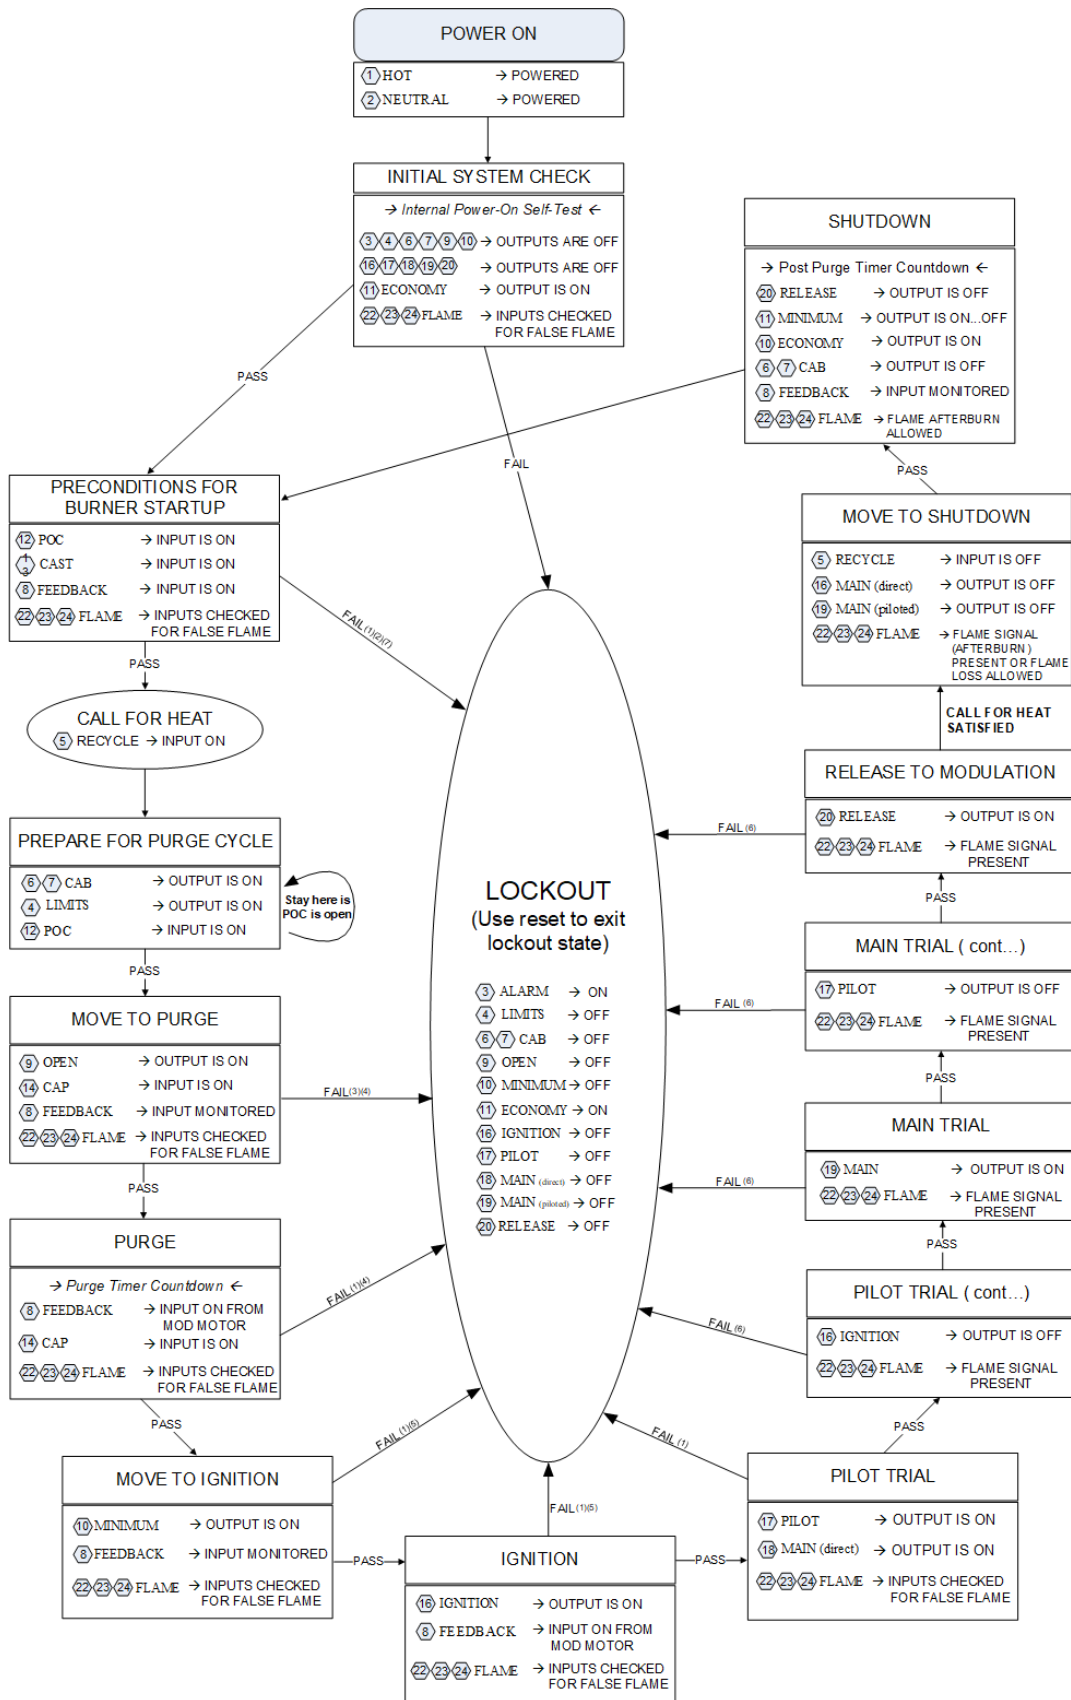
POWER ON

1 HOT → POWERED
2 NEUTRAL → POWERED

INITIAL SYSTEM CHECK

→ Internal Power-On Self-Test ←
3 4 6 7 9 10 → OUTPUTS ARE OFF
16 17 18 19 20 → OUTPUTS ARE OFF
11 ECONOMY → OUTPUT IS ON
22 23 24 FLAME → INPUTS CHECKED FOR FALSE FLAME

SHUTDOWN

→ Post Purge Timer Countdown ←
20 RELEASE → OUTPUT IS OFF
11 MINIMUM → OUTPUT IS ON...OFF
10 ECONOMY → OUTPUT IS ON
6 7 CAB → OUTPUT IS OFF
8 FEEDBACK → INPUT MONITORED
22 23 24 FLAME → FLAME AFTERBURN ALLOWED

PASS

FAIL

PASS

PRECONDITIONS FOR BURNER STARTUP

12 POC → INPUT IS ON
3 CAST → INPUT IS ON
8 FEEDBACK → INPUT IS ON
22 23 24 FLAME → INPUTS CHECKED FOR FALSE FLAME

FAIL (1)(2)(7)

MOVE TO SHUTDOWN

5 RECYCLE → INPUT IS OFF
16 MAIN (direct) → OUTPUT IS OFF
19 MAIN (piloted) → OUTPUT IS OFF
22 23 24 FLAME → FLAME SIGNAL (AFTERBURN) PRESENT OR FLAME LOSS ALLOWED

CALL FOR HEAT SATISFIED

PASS

CALL FOR HEAT
5 RECYCLE → INPUT ON

RELEASE TO MODULATION

20 RELEASE → OUTPUT IS ON
22 23 24 FLAME → FLAME SIGNAL PRESENT

FAIL (6)

PREPARE FOR PURGE CYCLE

6 7 CAB → OUTPUT IS ON
4 LIMITS → OUTPUT IS ON
12 POC → INPUT IS ON

Stay here is POC is open

LOCKOUT
(Use reset to exit lockout state)

3 ALARM → ON
4 LIMITS → OFF
6 7 CAB → OFF
9 OPEN → OFF
10 MINIMUM → OFF
11 ECONOMY → ON
16 IGNITION → OFF
17 PILOT → OFF
18 MAIN (direct) → OFF
19 MAIN (piloted) → OFF
20 RELEASE → OFF

PASS

MAIN TRIAL ( cont…)

17 PILOT → OUTPUT IS OFF
22 23 24 FLAME → FLAME SIGNAL PRESENT

FAIL (6)

PASS

MOVE TO PURGE

9 OPEN → OUTPUT IS ON
14 CAP → INPUT IS ON
8 FEEDBACK → INPUT MONITORED
22 23 24 FLAME → INPUTS CHECKED FOR FALSE FLAME

FAIL (3)(4)

PASS

MAIN TRIAL

19 MAIN → OUTPUT IS ON
22 23 24 FLAME → FLAME SIGNAL PRESENT

FAIL (6)

PASS

PASS

PURGE

→ Purge Timer Countdown ←
8 FEEDBACK → INPUT ON FROM MOD MOTOR
14 CAP → INPUT IS ON
22 23 24 FLAME → INPUTS CHECKED FOR FALSE FLAME

FAIL (1)(4)

PILOT TRIAL ( cont…)

16 IGNITION → OUTPUT IS OFF
22 23 24 FLAME → FLAME SIGNAL PRESENT

FAIL (6)

PASS

PASS

FAIL (1)(5)

FAIL (1)

MOVE TO IGNITION

10 MINIMUM → OUTPUT IS ON
8 FEEDBACK → INPUT MONITORED
22 23 24 FLAME → INPUTS CHECKED FOR FALSE FLAME

FAIL (1)(5)

PASS

IGNITION

16 IGNITION → OUTPUT IS ON
8 FEEDBACK → INPUT ON FROM MOD MOTOR
22 23 24 FLAME → INPUTS CHECKED FOR FALSE FLAME

PASS

PILOT TRIAL

17 PILOT → OUTPUT IS ON
18 MAIN (direct) → OUTPUT IS ON
22 23 24 FLAME → INPUTS CHECKED FOR FALSE FLAME